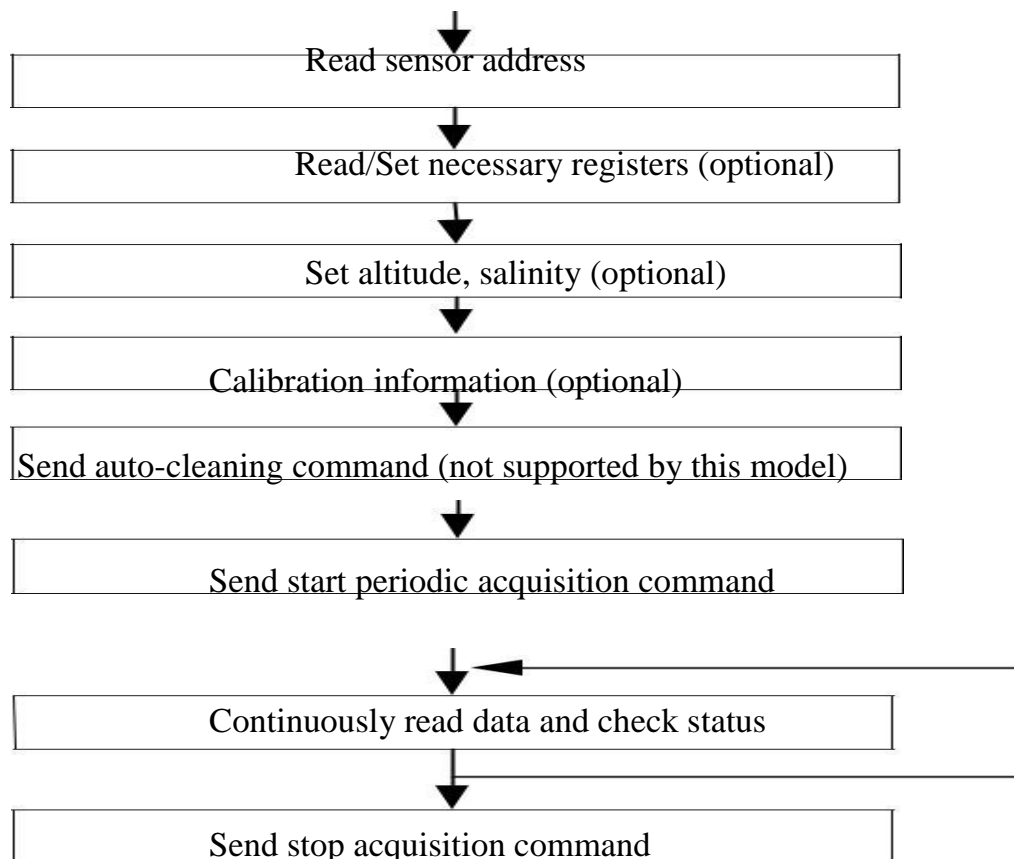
Read sensor address

Read/Set necessary registers (optional)

Set altitude, salinity (optional)

Calibration information (optional)

Send auto-cleaning command (not supported by this model)

Send start periodic acquisition command

Continuously read data and check status

Send stop acquisition command